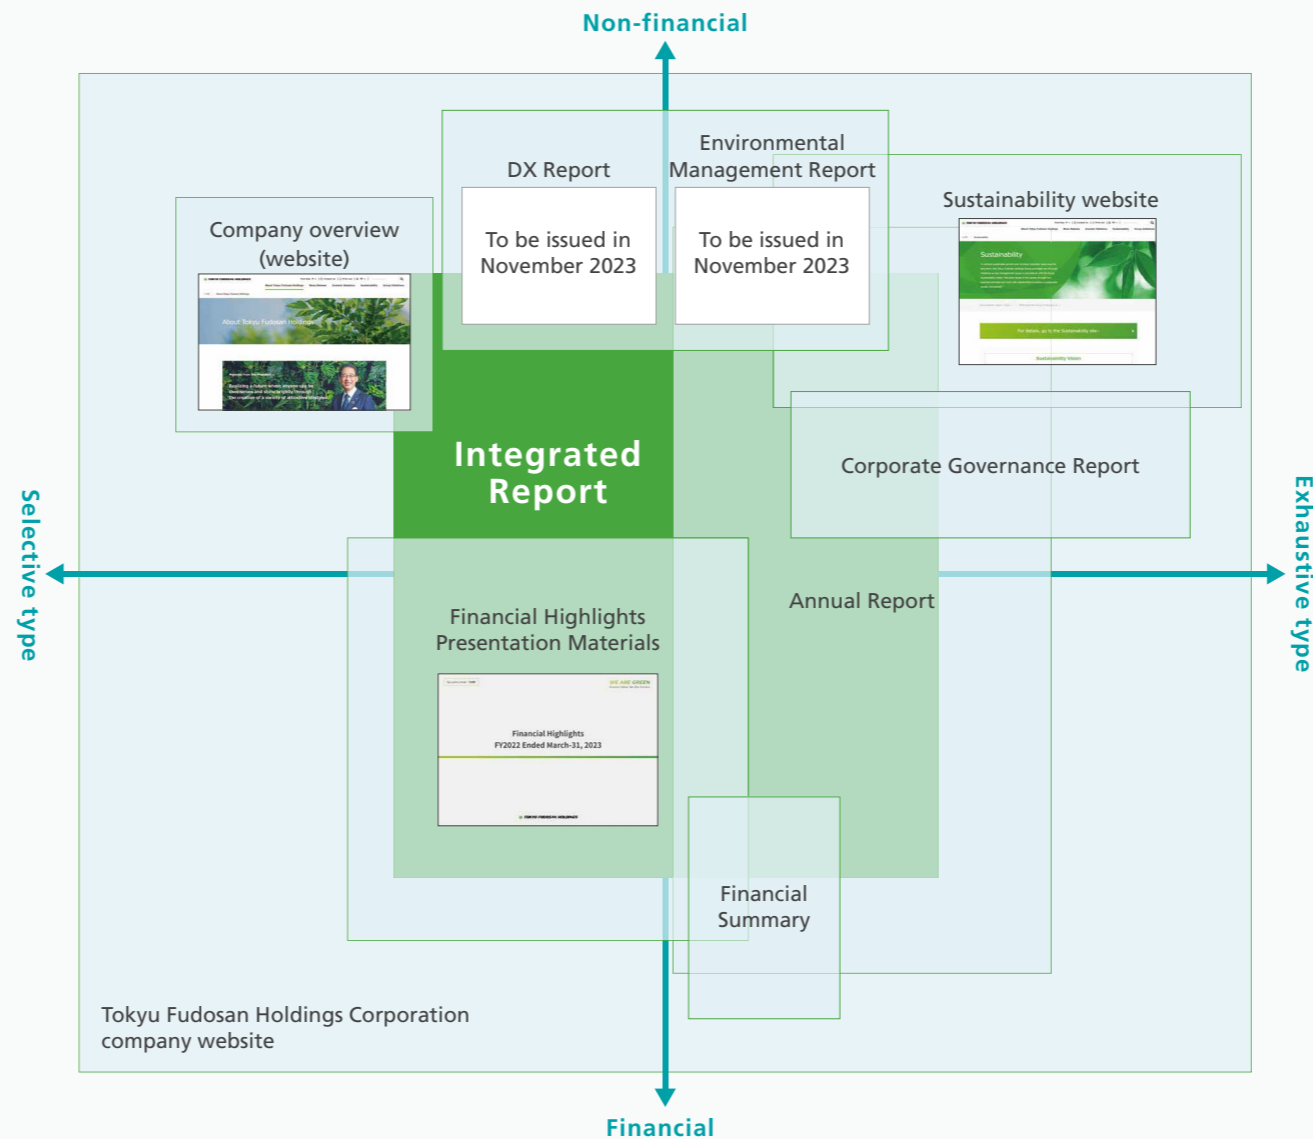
Non-financial

DX Report

To be issued in November 2023

Environmental Management Report

To be issued in November 2023

Sustainability website

Sustainability

Company overview (website)

About Tokyu Fudosan Holdings

Integrated Report

Corporate Governance Report

Selective type

Exhaustive type

Annual Report

Financial Highlights Presentation Materials

WE ARE GREEN

Financial Highlights
FY2022 Ended March-31, 2023

Financial Summary

Tokyu Fudosan Holdings Corporation company website

Financial